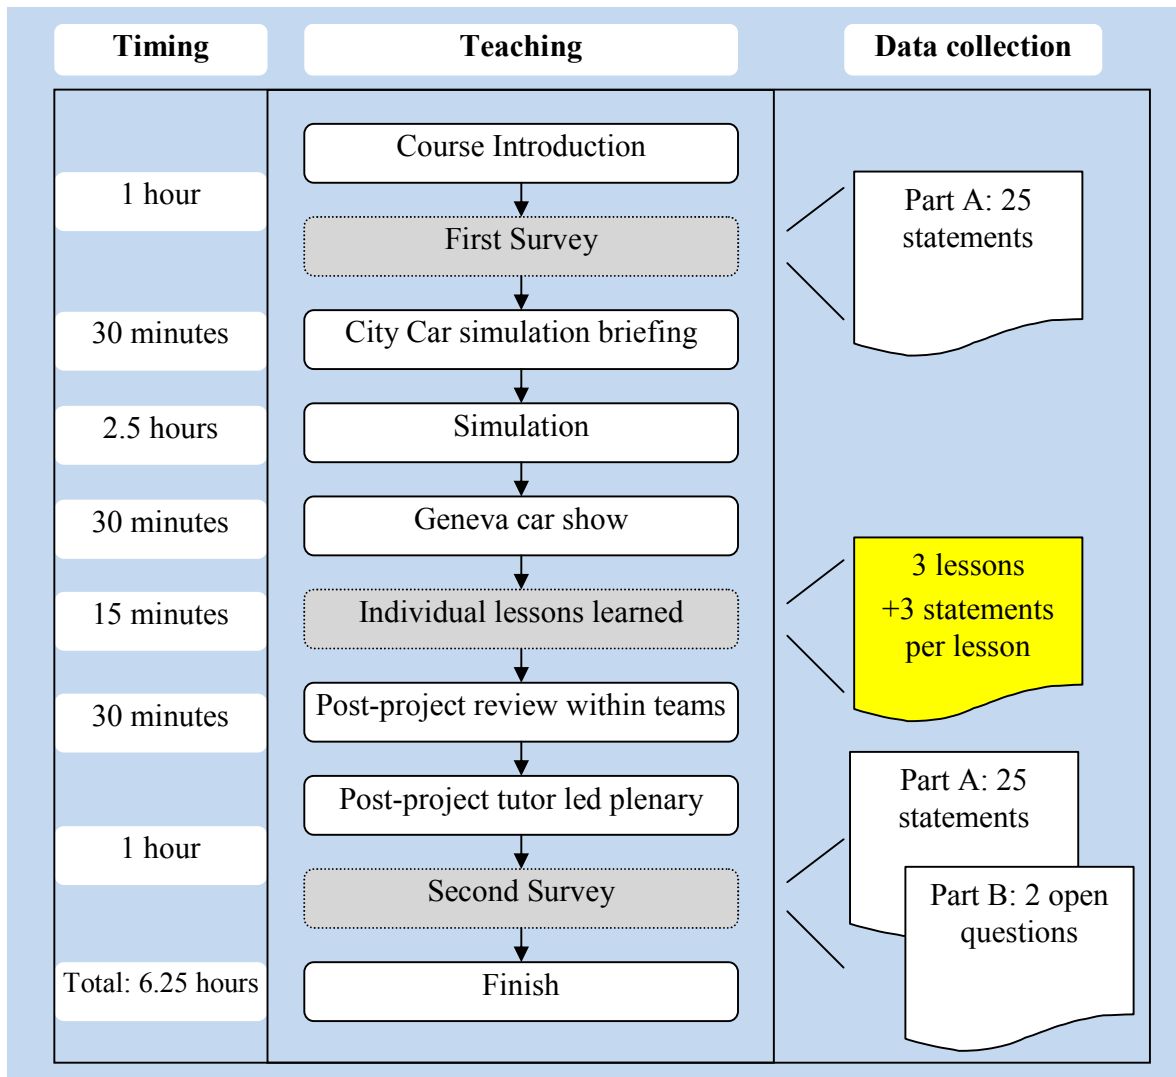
| Timing | Teaching | Data collection |
|---|---|---|
| | Course Introduction | |
| 1 hour | First Survey | Part A: 25 statements |
| 30 minutes | City Car simulation briefing | |
| 2.5 hours | Simulation | |
| 30 minutes | Geneva car show | |
| 15 minutes | Individual lessons learned | 3 lessons +3 statements per lesson |
| 30 minutes | Post-project review within teams | |
| | Post-project tutor led plenary | Part A: 25 statements |
| 1 hour | Second Survey | Part B: 2 open questions |
| Total: 6.25 hours | Finish | |